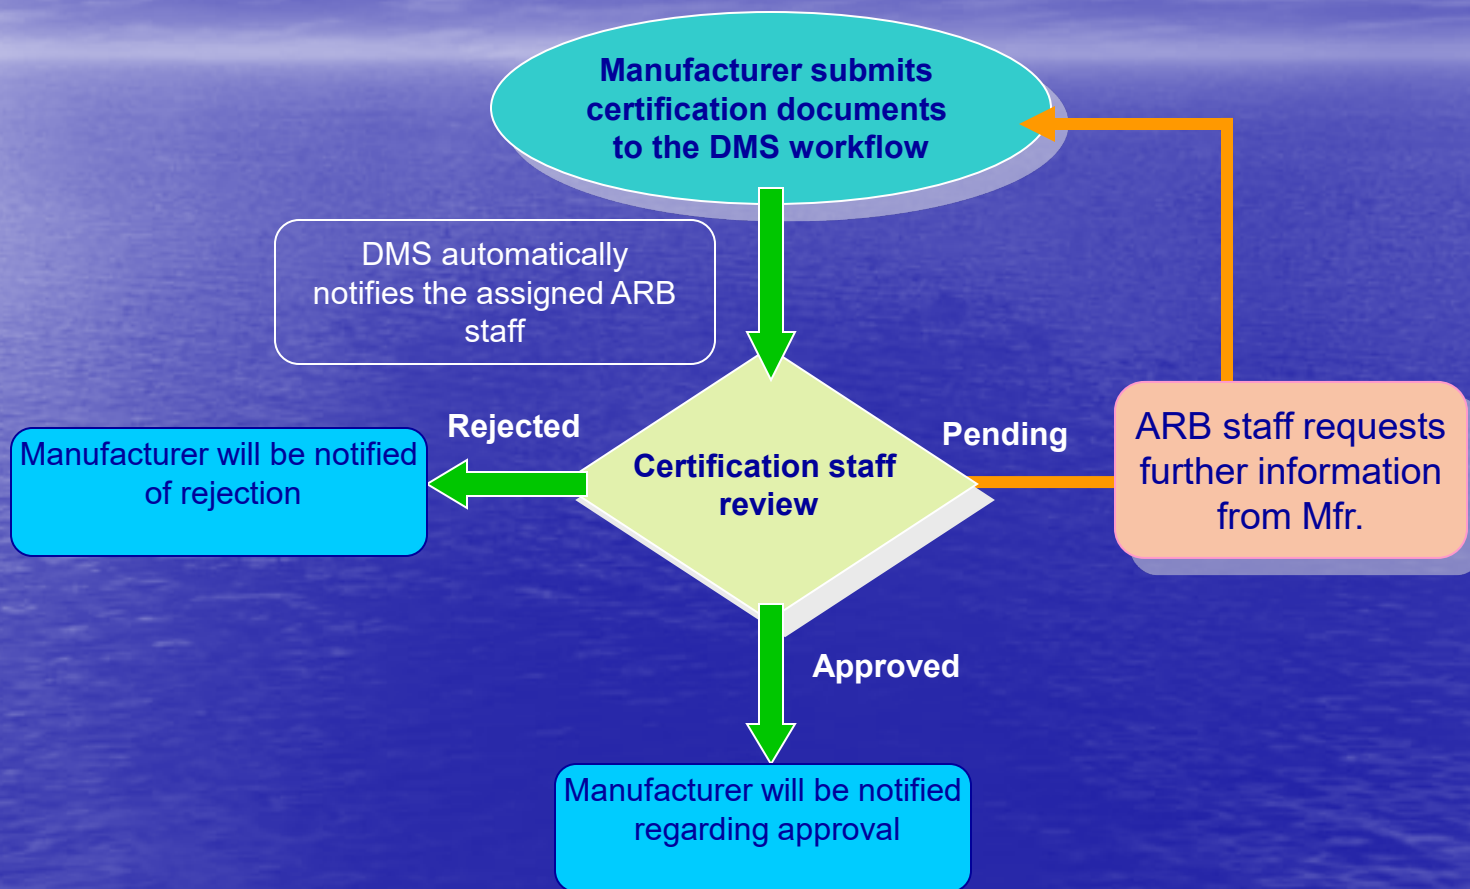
Manufacturer submits certification documents to the DMS workflow

DMS automatically notifies the assigned ARB staff

Rejected

Manufacturer will be notified of rejection

Certification staff review

Pending

ARB staff requests further information from Mfr.

Approved

Manufacturer will be notified regarding approval